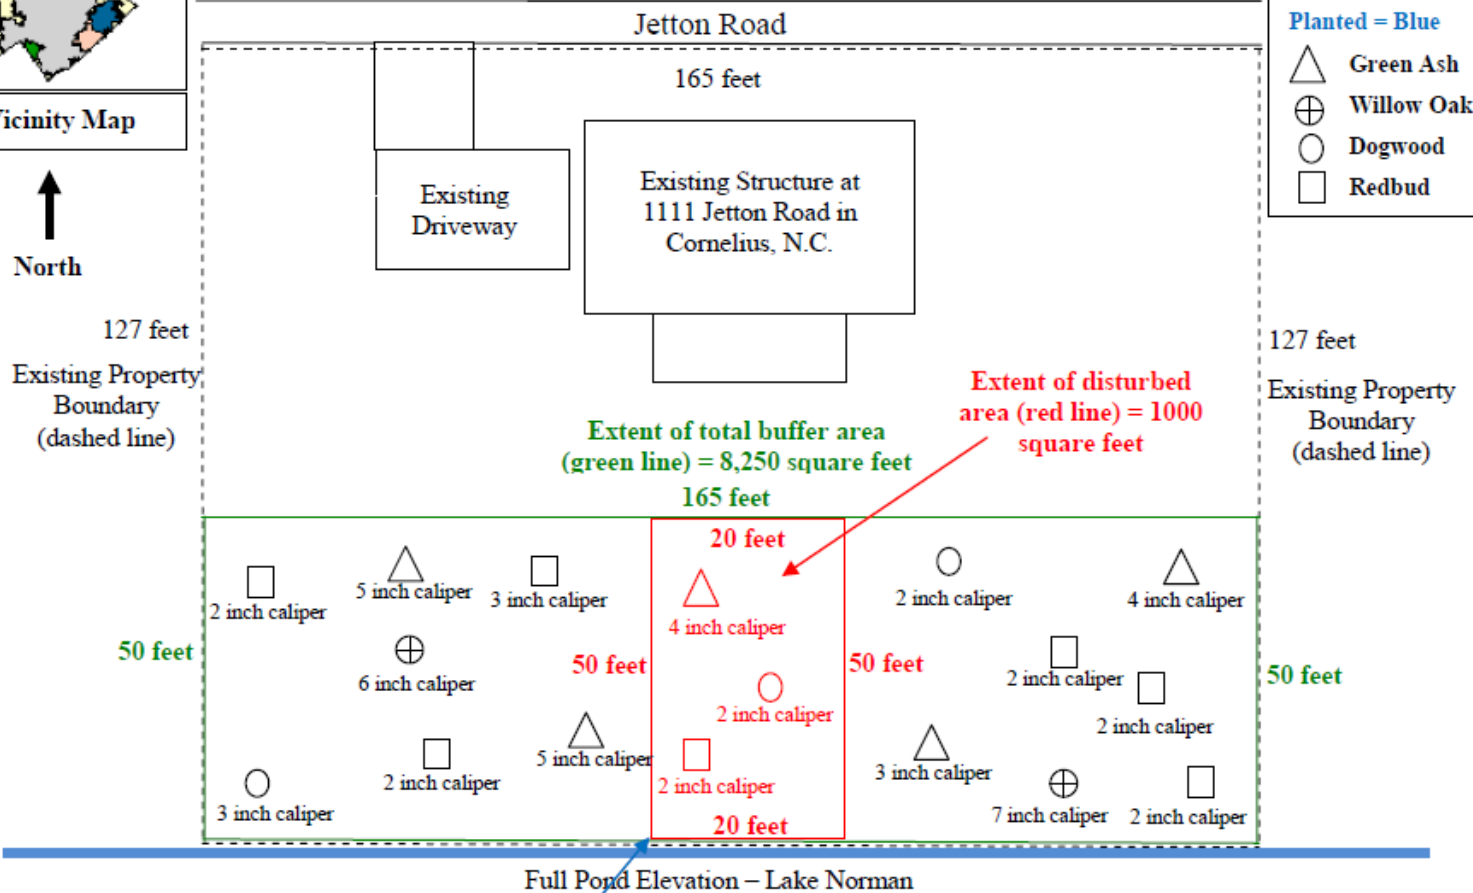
Jetton Road

Planted = Blue
Green Ash
Willow Oak
Dogwood
Redbud

icinity Map

North

165 feet

Existing Driveway

Existing Structure at 1111 Jetton Road in Cornelius, N.C.

127 feet
Existing Property Boundary (dashed line)

127 feet
Existing Property Boundary (dashed line)

Extent of disturbed area (red line) = 1000 square feet

Extent of total buffer area (green line) = 8,250 square feet
165 feet

20 feet

2 inch caliper
5 inch caliper
3 inch caliper
4 inch caliper
2 inch caliper
4 inch caliper

50 feet
6 inch caliper
50 feet
50 feet
2 inch caliper
50 feet
2 inch caliper
2 inch caliper

5 inch caliper
3 inch caliper
2 inch caliper
3 inch caliper
2 inch caliper
7 inch caliper
2 inch caliper

20 feet

Full Pond Elevation – Lake Norman